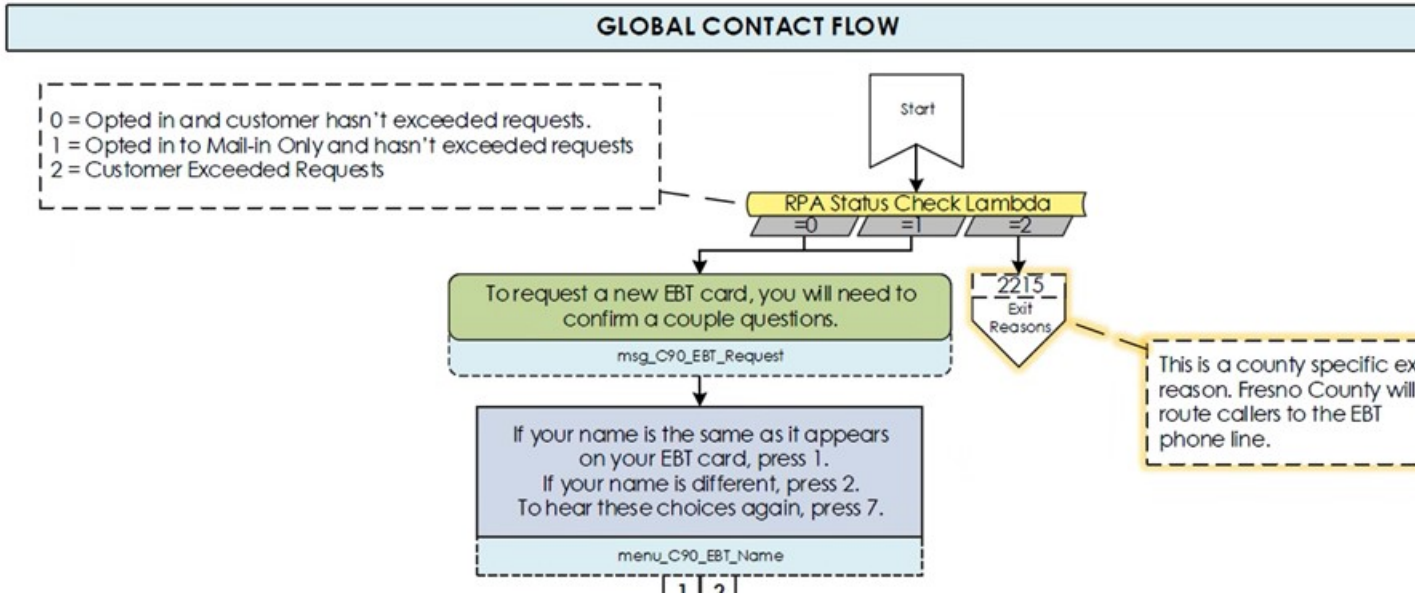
GLOBAL CONTACT FLOW

0 = Opted in and customer hasn't exceeded requests.
1 = Opted in to Mail-in Only and hasn't exceeded requests
2 = Customer Exceeded Requests

Start

RPA Status Check Lambda

=0

=1

=2

To request a new EBT card, you will need to confirm a couple questions.

msg_C90_EBT_Request

2215
Exit Reasons

This is a county specific ex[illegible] reason. Fresno County will route callers to the EBT phone line.

If your name is the same as it appears on your EBT card, press 1.
If your name is different, press 2.
To hear these choices again, press 7.

menu_C90_EBT_Name

1 2